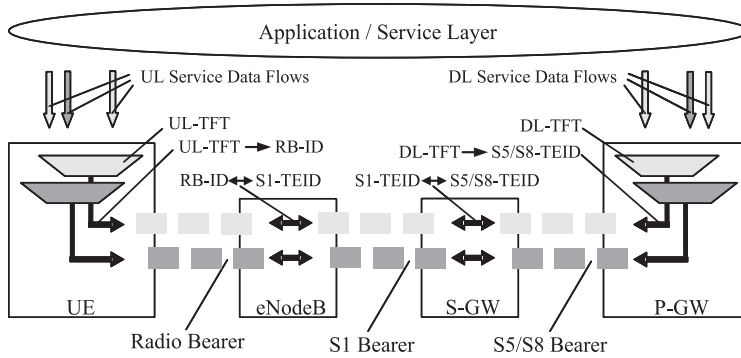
Application / Service Layer

UL Service Data Flows

DL Service Data Flows

UL-TFT

UL-TFT → RB-ID

RB-ID ↔ S1-TEID

DL-TFT

DL-TFT → S5/S8-TEID

S1-TEID ↔ S5/S8-TEID

UE

eNodeB

S-GW

P-GW

Radio Bearer

S1 Bearer

S5/S8 Bearer